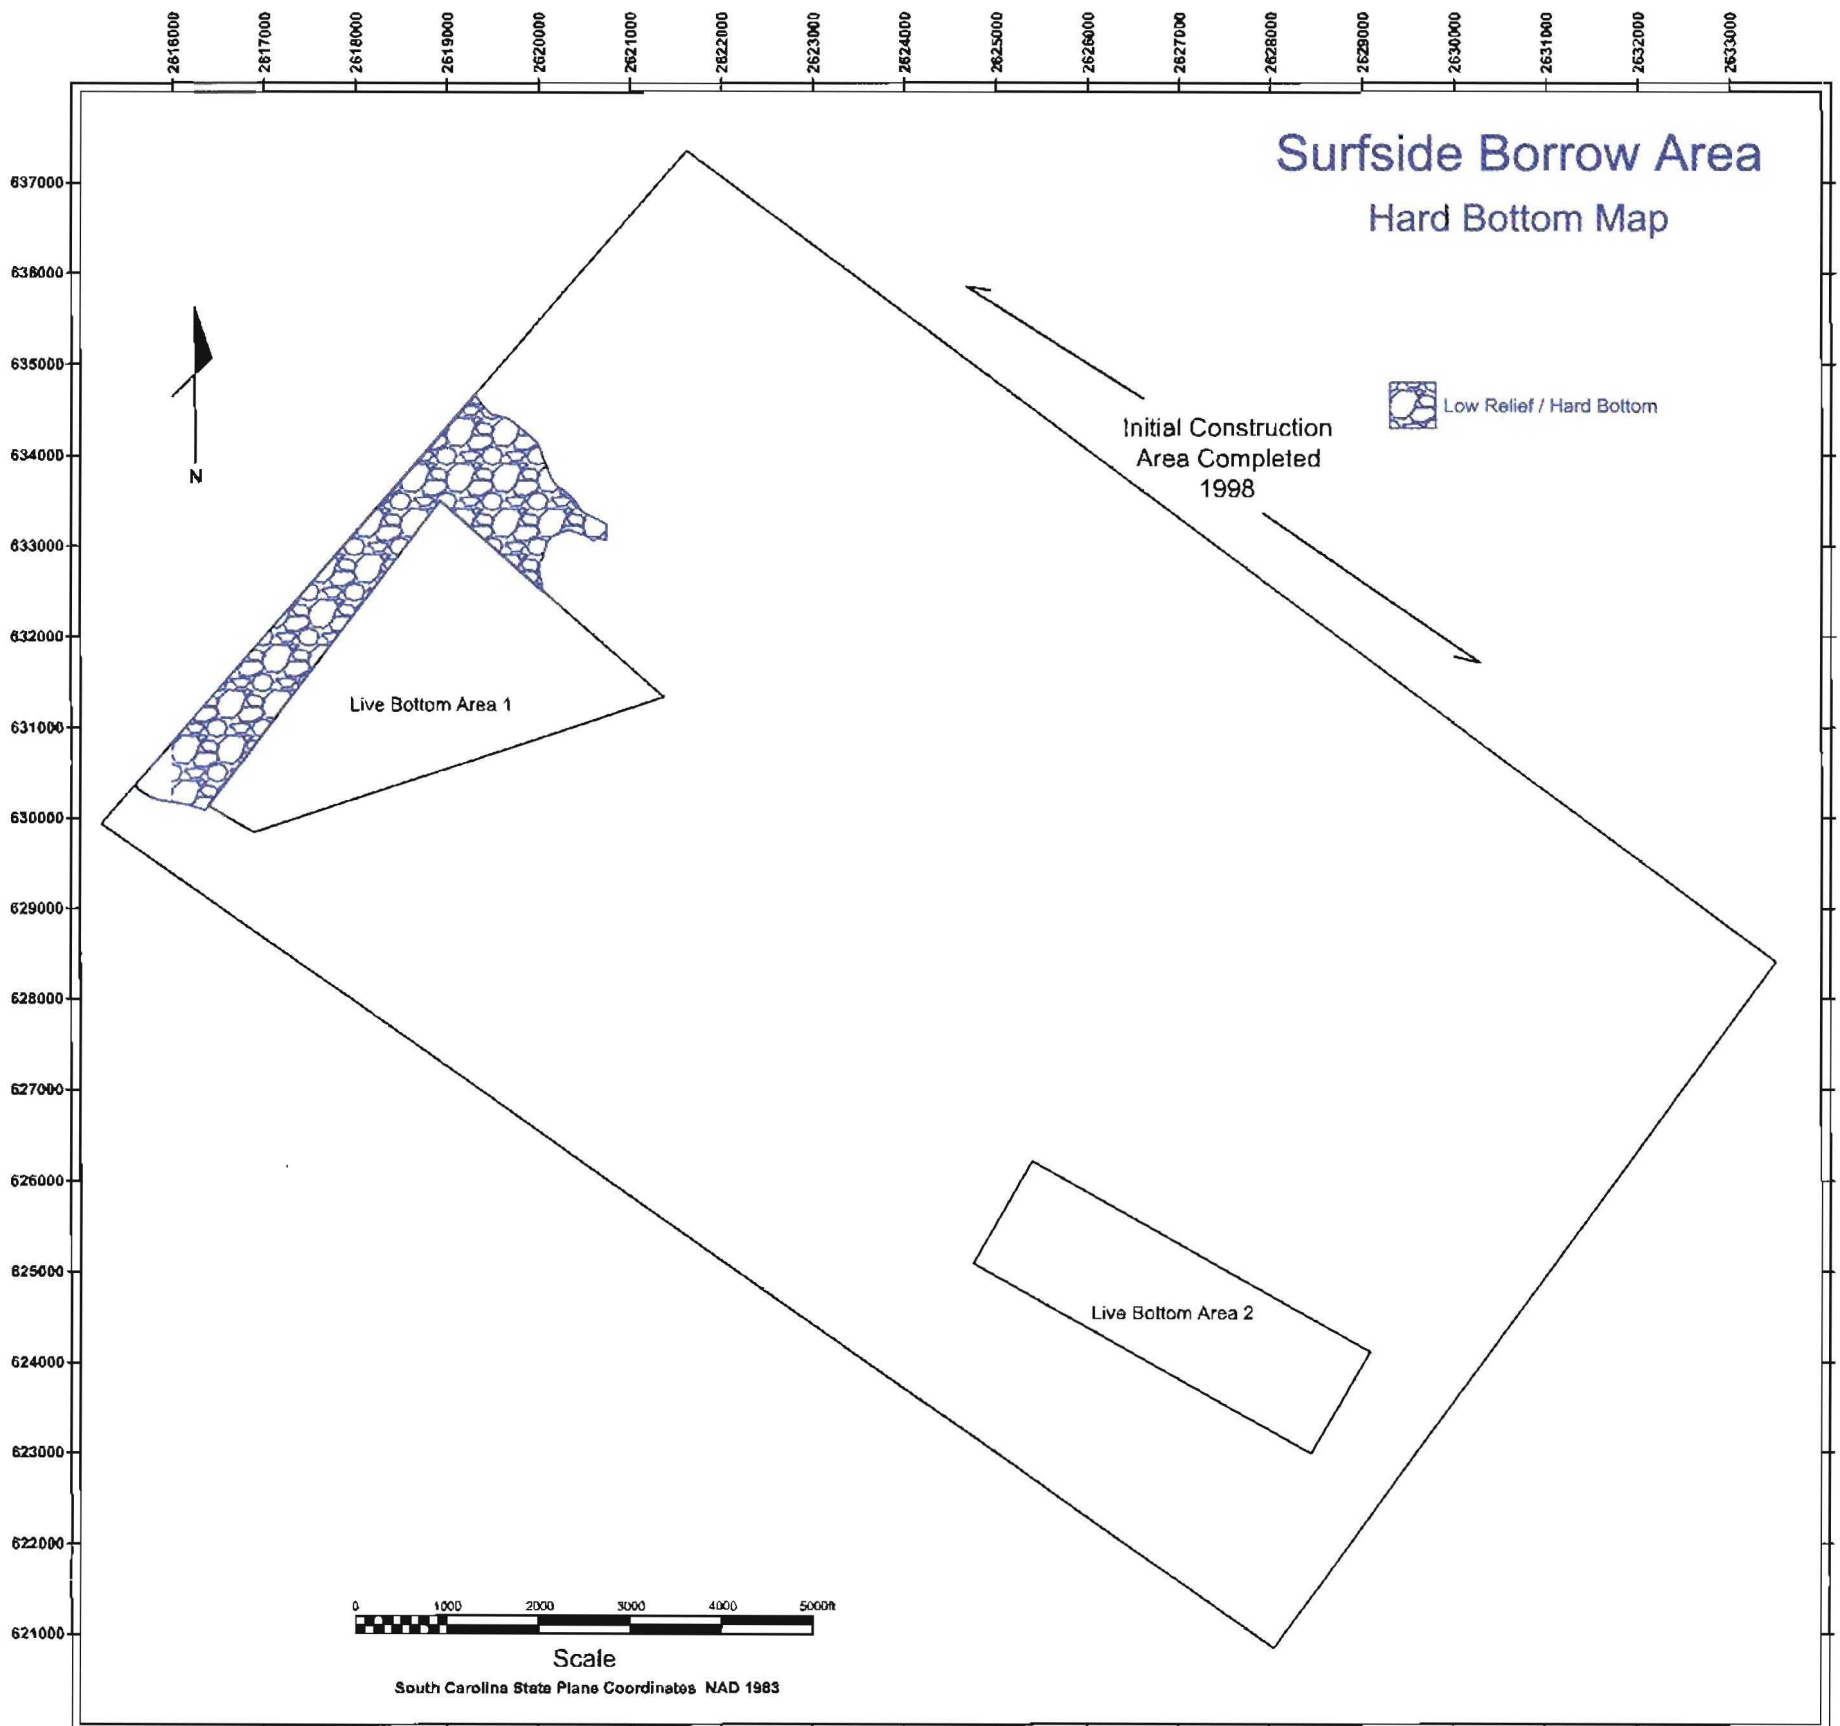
2616000 2617000 2618000 2619000 2620000 2621000 2622000 2623000 2624000 2625000 2626000 2627000 2628000 2629000 2630000 2631000 2632000 2633000

Surfside Borrow Area
Hard Bottom Map

637000
636000
635000
634000
633000
632000
631000
630000
629000
628000
627000
626000
625000
624000
623000
622000
621000

N

Low Relief / Hard Bottom

Initial Construction Area Completed 1998

Live Bottom Area 1

Live Bottom Area 2

0 1000 2000 3000 4000 5000ft
Scale
South Carolina State Plane Coordinates NAD 1983